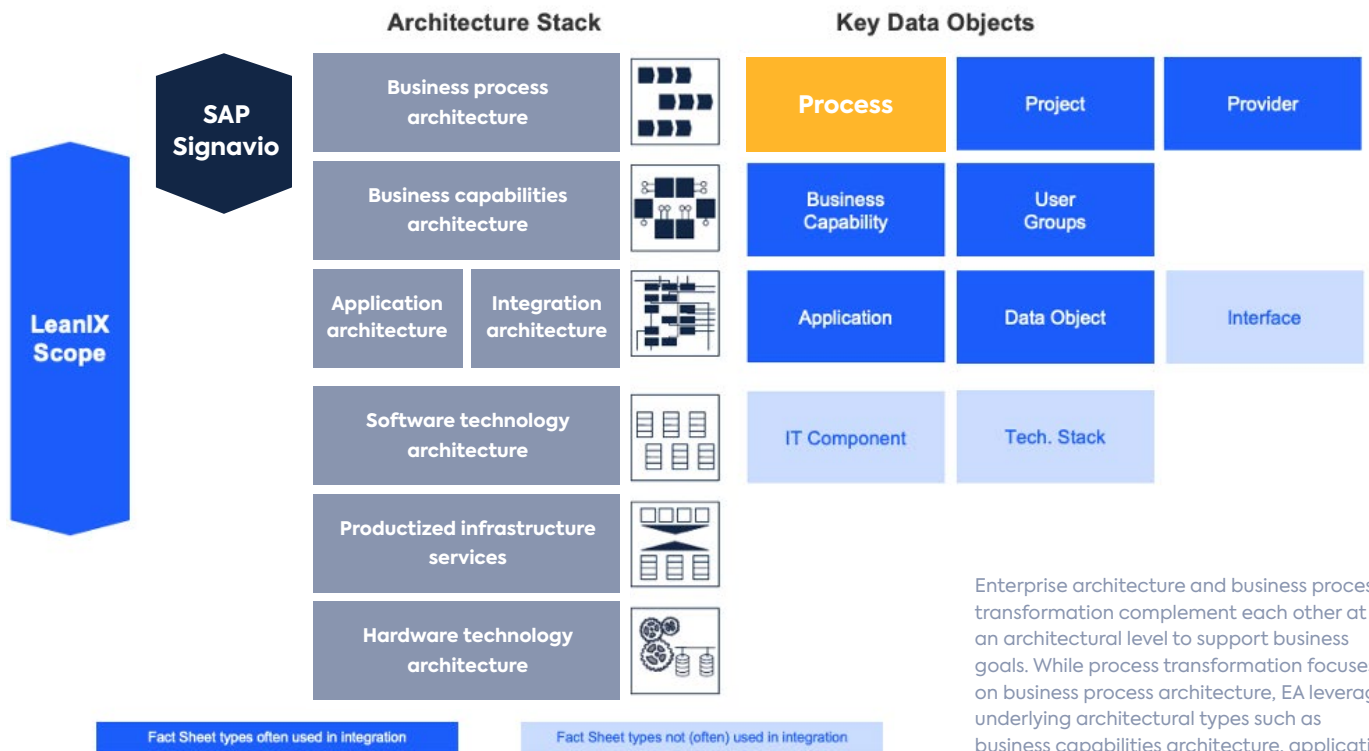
Architecture Stack

Key Data Objects

SAP Signavio

LeanIX Scope

Business process architecture

Business capabilities architecture

Application architecture

Integration architecture

Software technology architecture

Productized infrastructure services

Hardware technology architecture

Process

Project

Provider

Business Capability

User Groups

Application

Data Object

Interface

IT Component

Tech. Stack

Enterprise architecture and business proces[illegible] transformation complement each other at an architectural level to support business goals. While process transformation focuse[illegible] on business process architecture, EA leverag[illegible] underlying architectural types such as business capabilities architecture, applicati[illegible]

Fact Sheet types often used in integration

Fact Sheet types not (often) used in integration